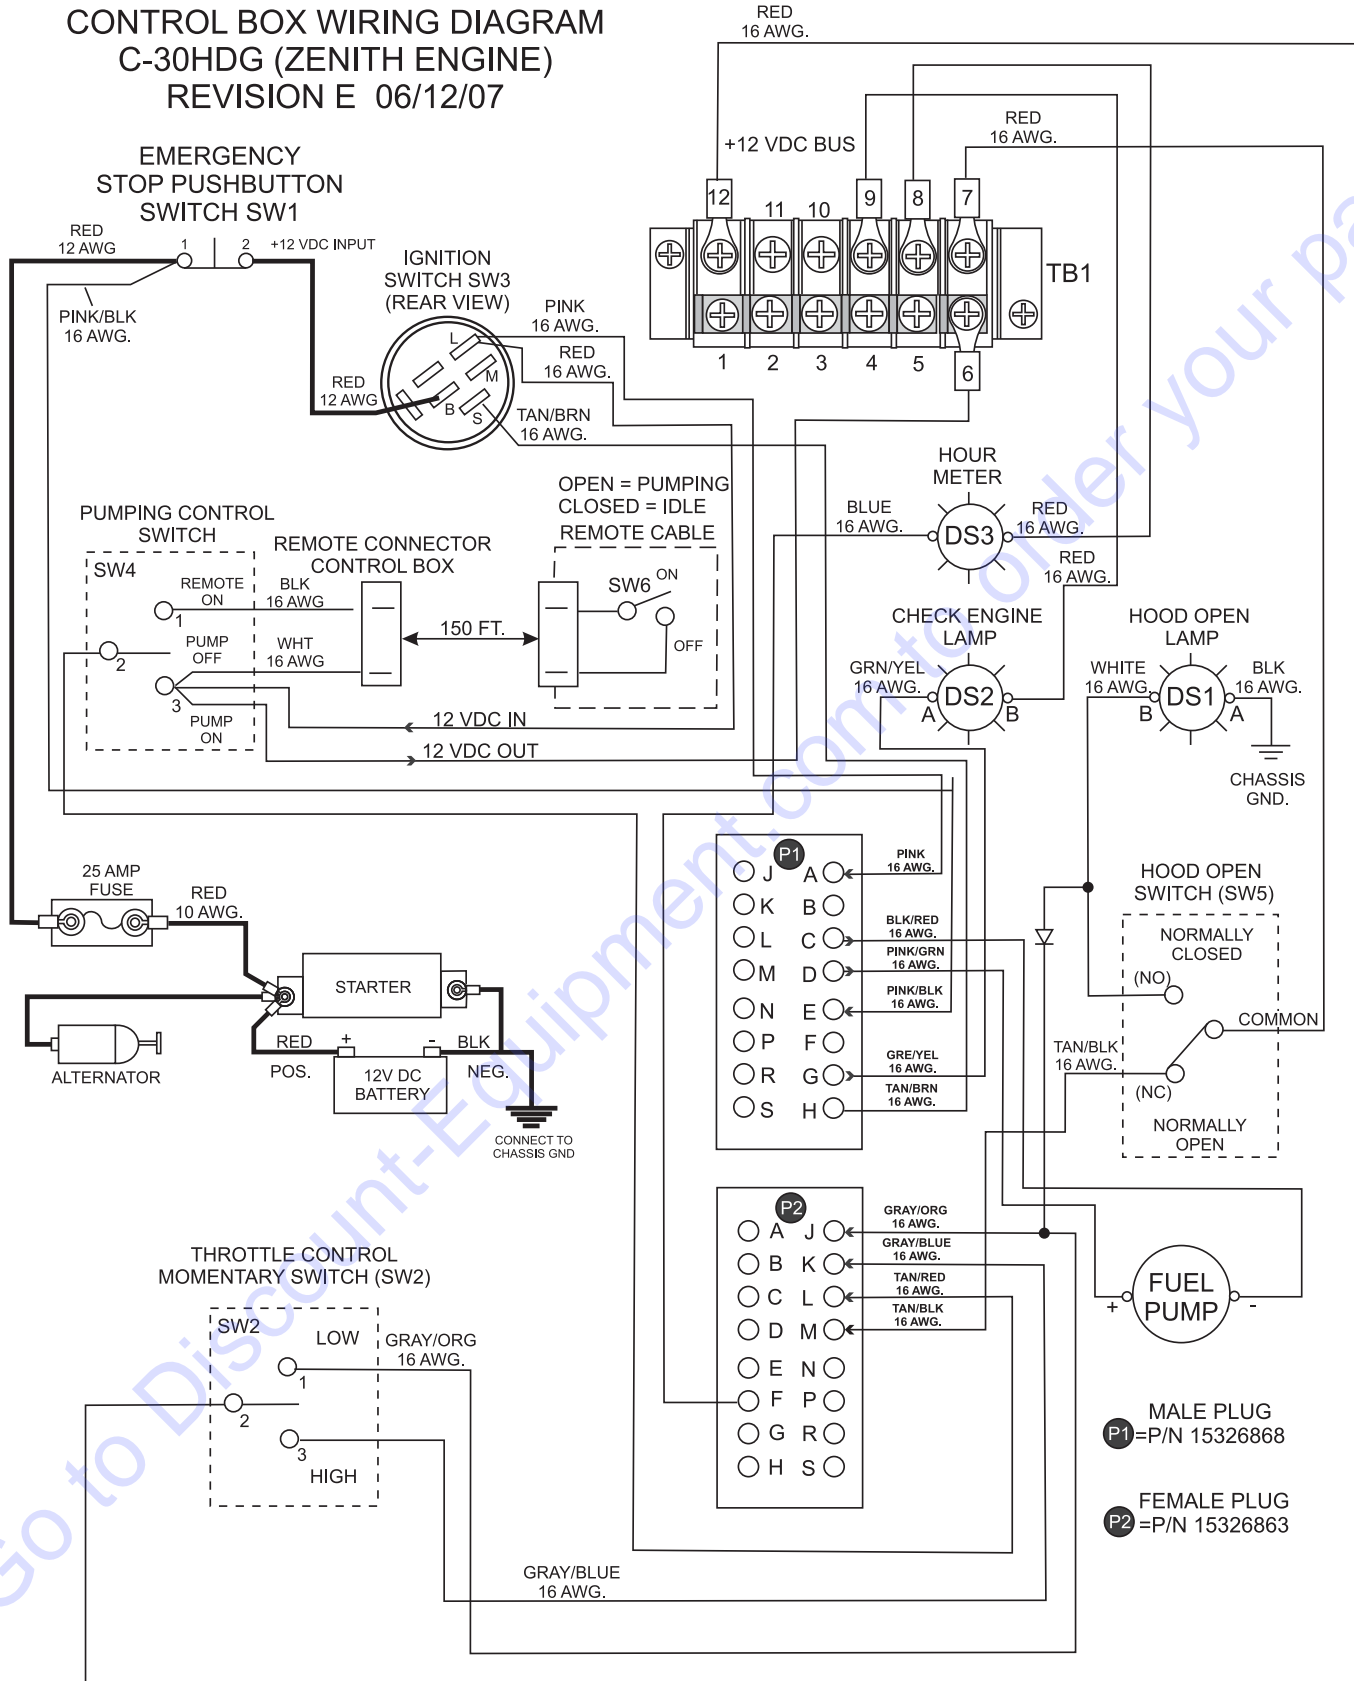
CONTROL BOX WIRING DIAGRAM
C-30HDG (ZENITH ENGINE)
REVISION E 06/12/07

RED
16 AWG.

+12 VDC BUS

RED
16 AWG.

12 11 10 9 8 7

TB1

1 2 3 4 5

6

EMERGENCY
STOP PUSHBUTTON
SWITCH SW1

RED
12 AWG

1 2 +12 VDC INPUT

PINK/BLK
16 AWG.

IGNITION
SWITCH SW3
(REAR VIEW)

PINK
16 AWG.

RED
16 AWG.

L M B S

RED
12 AWG

TAN/BRN
16 AWG.

HOUR
METER

BLUE
16 AWG.

DS3

RED
16 AWG.

RED
16 AWG.

OPEN = PUMPING
CLOSED = IDLE
REMOTE CABLE

PUMPING CONTROL
SWITCH

REMOTE CONNECTOR
CONTROL BOX

SW4

REMOTE
ON

BLK
16 AWG

1

SW6 ON

150 FT.

PUMP
OFF

2

WHT
16 AWG

OFF

3

PUMP
ON

12 VDC IN

12 VDC OUT

CHECK ENGINE
LAMP

GRN/YEL
16 AWG.

DS2
A B

HOOD OPEN
LAMP

WHITE
16 AWG.

BLK
16 AWG.

DS1
B A

CHASSIS
GND.

25 AMP
FUSE

RED
10 AWG.

STARTER

ALTERNATOR

RED + - BLK
POS. NEG.
12V DC
BATTERY

CONNECT TO
CHASSIS GND

P1
J A
K B
L C
M D
N E
P F
R G
S H

PINK
16 AWG.

BLK/RED
16 AWG.

PINK/GRN
16 AWG.

PINK/BLK
16 AWG.

GRE/YEL
16 AWG.

TAN/BRN
16 AWG.

HOOD OPEN
SWITCH (SW5)

NORMALLY
CLOSED

(NO)

COMMON

TAN/BLK
16 AWG.

(NC)

NORMALLY
OPEN

P2
A J
B K
C L
D M
E N
F P
G R
H S

GRAY/ORG
16 AWG.

GRAY/BLUE
16 AWG.

TAN/RED
16 AWG.

TAN/BLK
16 AWG.

+ FUEL
PUMP -

THROTTLE CONTROL
MOMENTARY SWITCH (SW2)

SW2
LOW
1
2
3
HIGH

GRAY/ORG
16 AWG.

GRAY/BLUE
16 AWG.

MALE PLUG
P1 =P/N 15326868

FEMALE PLUG
P2 =P/N 15326863